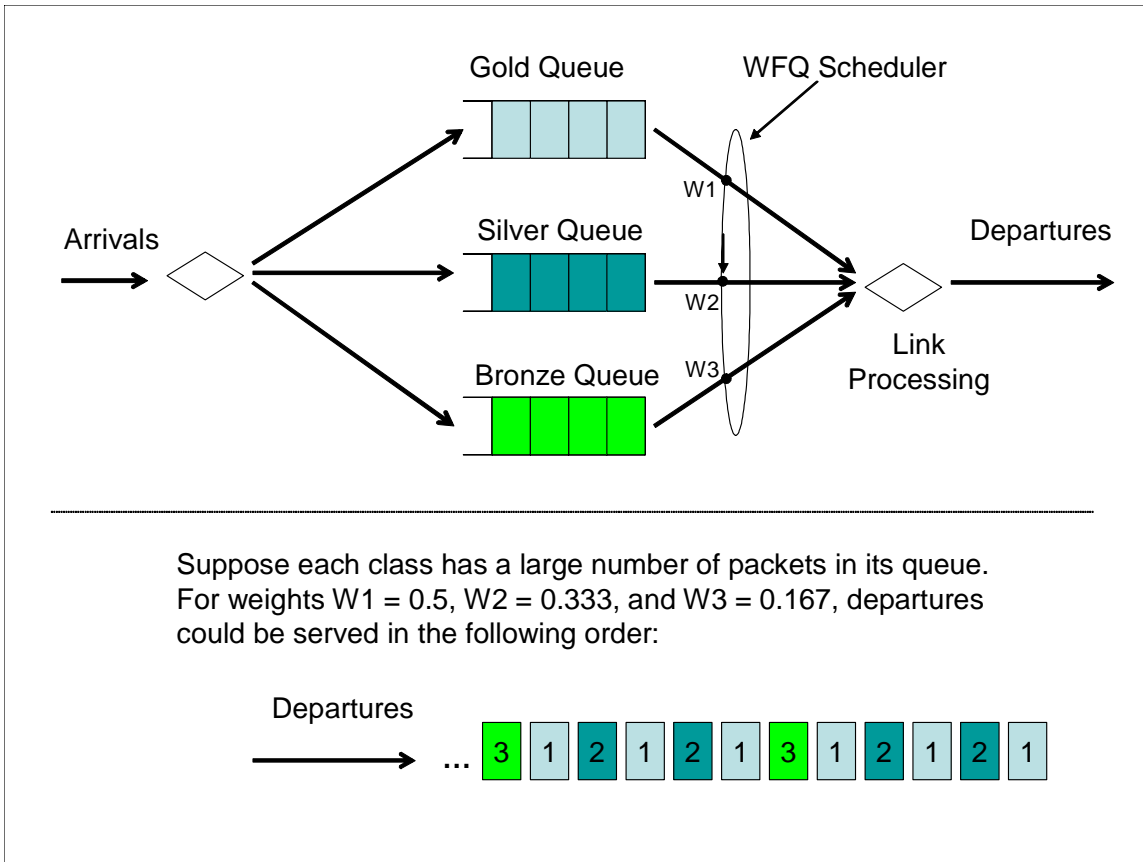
Gold Queue

WFQ Scheduler

W1

Arrivals

Silver Queue

Departures

W2

W3

Bronze Queue

Link Processing

Suppose each class has a large number of packets in its queue. For weights W1 = 0.5, W2 = 0.333, and W3 = 0.167, departures could be served in the following order:

Departures

… 3 1 2 1 2 1 3 1 2 1 2 1